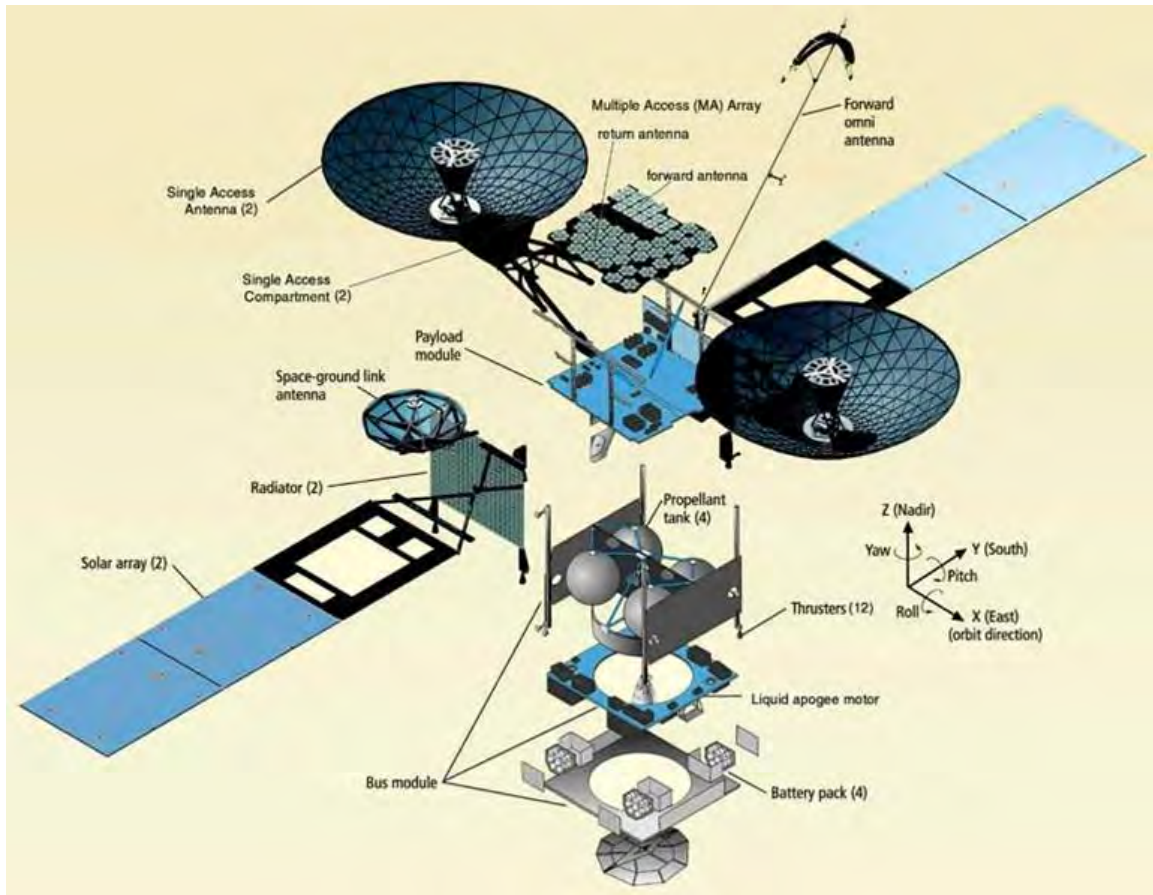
Multiple Access (MA) Array
return antenna
forward antenna
Forward omni antenna
Single Access Antenna (2)
Single Access Compartment (2)
Payload module
Space-ground link antenna
Radiator (2)
Solar array (2)
Propellant tank (4)
Z (Nadir)
Yaw
Y (South)
Pitch
Roll
X (East) (orbit direction)
Thrusters (12)
Liquid apogee motor
Bus module
Battery pack (4)